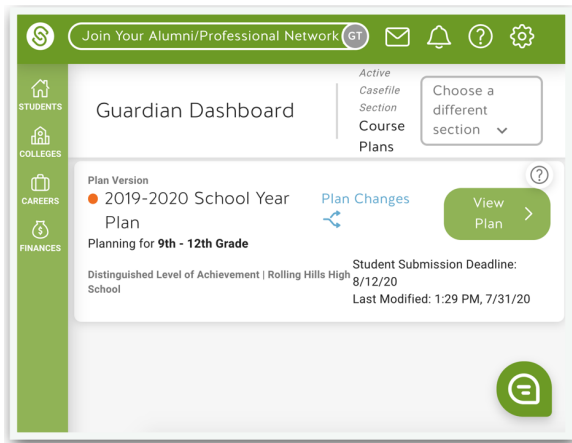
Join Your Alumni/Professional Network GT

STUDENTS

COLLEGES

CAREERS

FINANCES

Guardian Dashboard

Active Casefile Section

Course Plans

Choose a different section

Plan Version

2019-2020 School Year Plan

Planning for **9th - 12th Grade**

Plan Changes

View Plan

Distinguished Level of Achievement | Rolling Hills High School

Student Submission Deadline: 8/12/20

Last Modified: 1:29 PM, 7/31/20